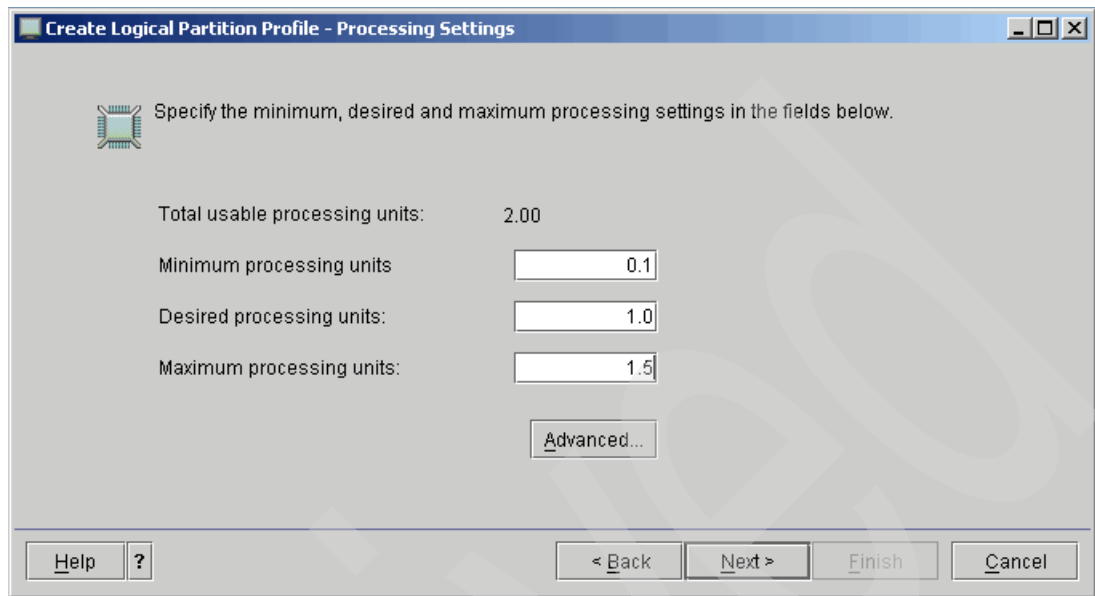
Create Logical Partition Profile - Processing Settings

Specify the minimum, desired and maximum processing settings in the fields below.

Total usable processing units: 2.00

Minimum processing units 0.1

Desired processing units: 1.0

Maximum processing units: 1.5

Advanced...

Help ? < Back Next > Finish Cancel